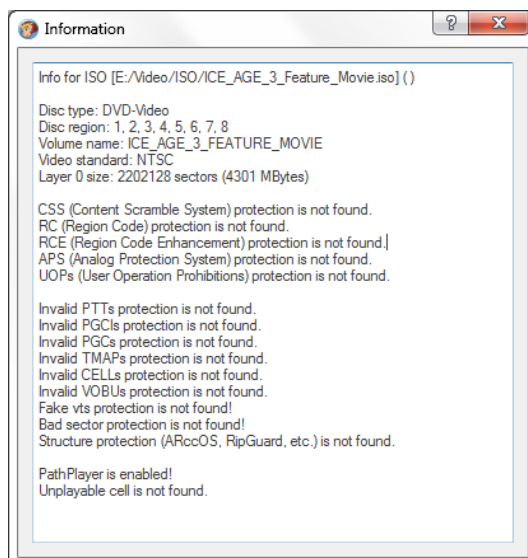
Information

?

X

Info for ISO [E:/Video/ISO/ICE_AGE_3_Feature_Movie.iso] ( )

Disc type: DVD-Video
Disc region: 1, 2, 3, 4, 5, 6, 7, 8
Volume name: ICE_AGE_3_FEATURE_MOVIE
Video standard: NTSC
Layer 0 size: 2202128 sectors (4301 MBytes)

CSS (Content Scramble System) protection is not found.
RC (Region Code) protection is not found.
RCE (Region Code Enhancement) protection is not found.
APS (Analog Protection System) protection is not found.
UOPs (User Operation Prohibitions) protection is not found.

Invalid PTTs protection is not found.
Invalid PGCIs protection is not found.
Invalid PGCs protection is not found.
Invalid TMAPs protection is not found.
Invalid CELLs protection is not found.
Invalid VOBUs protection is not found.
Fake vts protection is not found!
Bad sector protection is not found!
Structure protection (ARccOS, RipGuard, etc.) is not found.

PathPlayer is enabled!
Unplayable cell is not found.